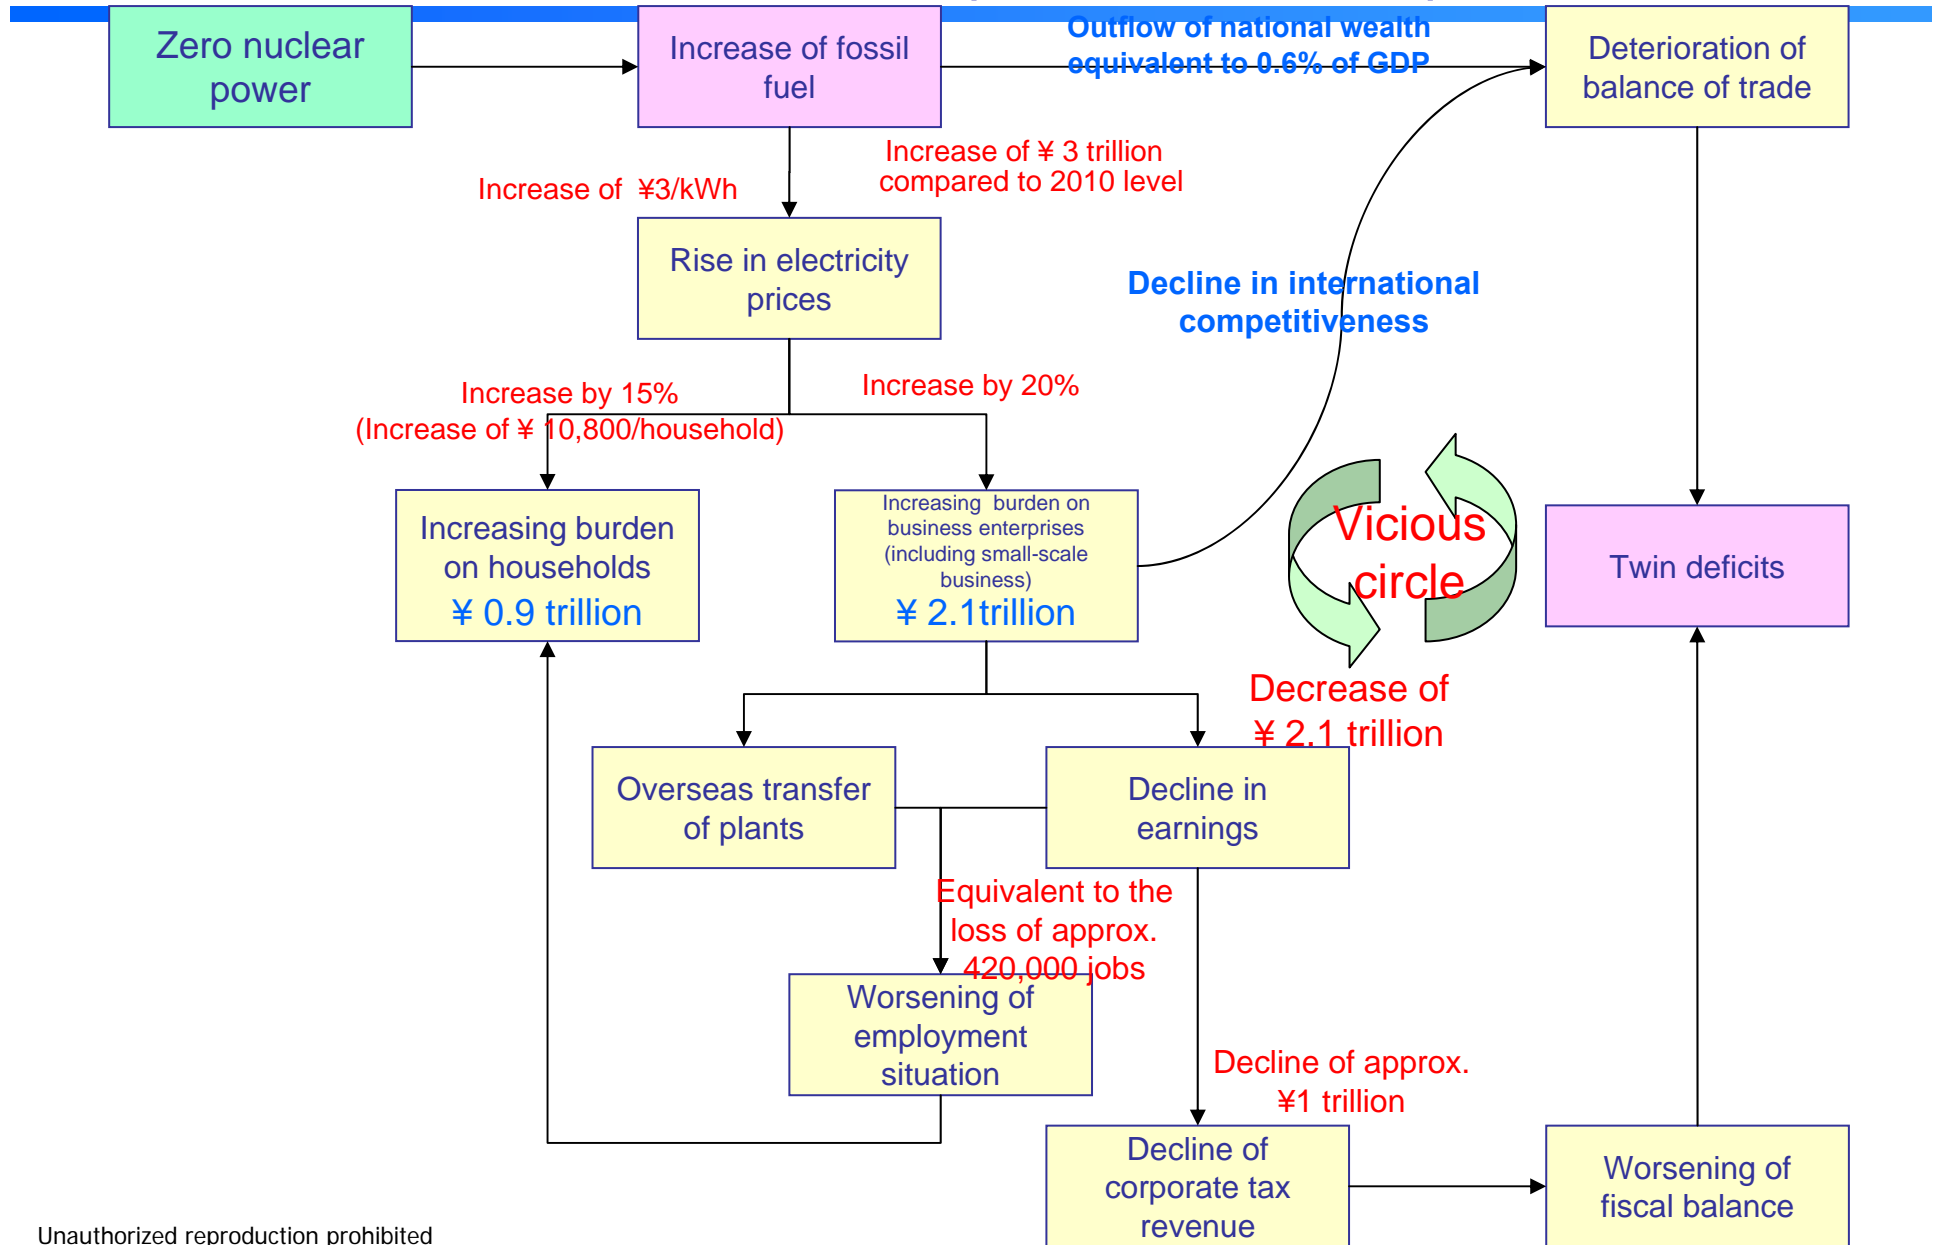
Zero nuclear power

Increase of fossil fuel

Outflow of national wealth equivalent to 0.6% of GDP

Deterioration of balance of trade

Increase of ¥3/kWh

Increase of ¥ 3 trillion compared to 2010 level

Rise in electricity prices

Decline in international competitiveness

Increase by 15% (Increase of ¥ 10,800/household)

Increase by 20%

Increasing burden on households ¥ 0.9 trillion

Increasing burden on business enterprises (including small-scale business) ¥ 2.1trillion

Vicious circle

Twin deficits

Decrease of ¥ 2.1 trillion

Overseas transfer of plants

Decline in earnings

Equivalent to the loss of approx. 420,000 jobs

Worsening of employment situation

Decline of approx. ¥1 trillion

Decline of corporate tax revenue

Worsening of fiscal balance

Unauthorized reproduction prohibited